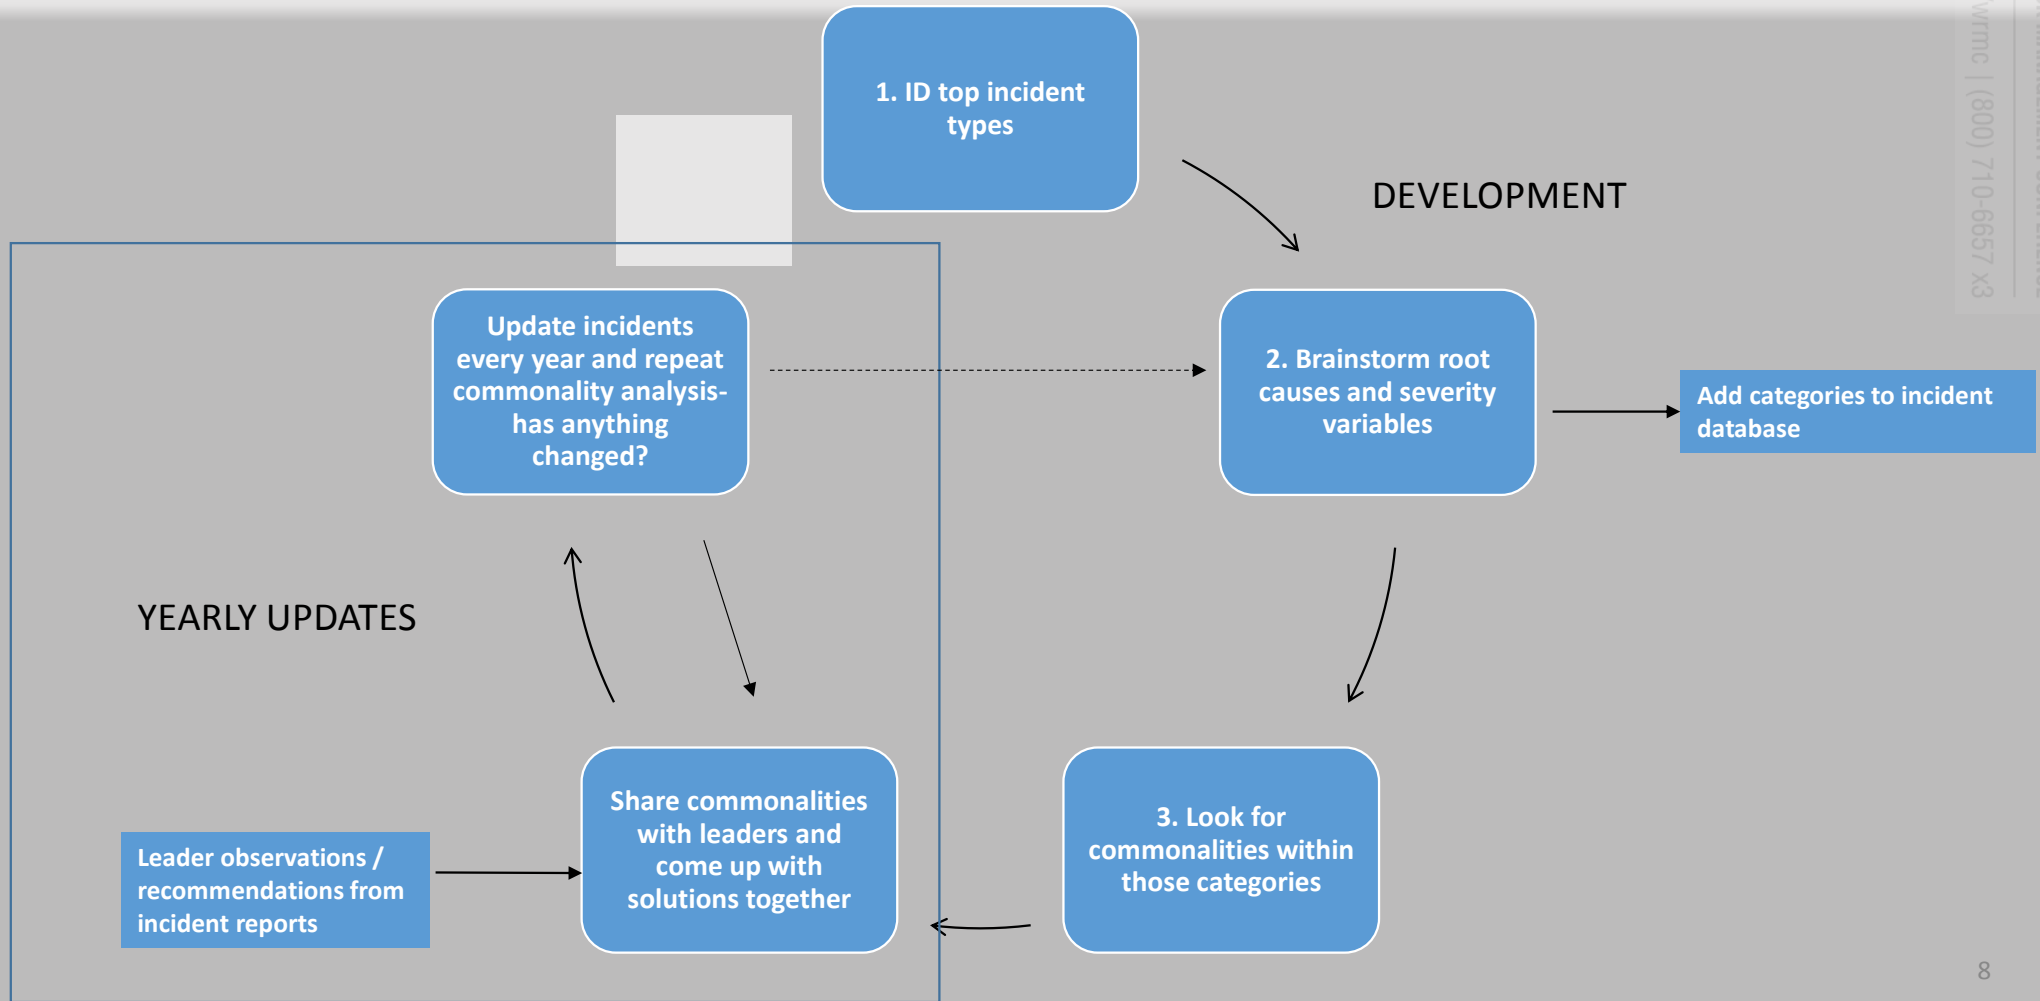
1. ID top incident types

DEVELOPMENT

Update incidents every year and repeat commonality analysis- has anything changed?

2. Brainstorm root causes and severity variables

Add categories to incident database

YEARLY UPDATES

Leader observations / recommendations from incident reports

Share commonalities with leaders and come up with solutions together

3. Look for commonalities within those categories

wrmc | (800) 710-6657 x3

8